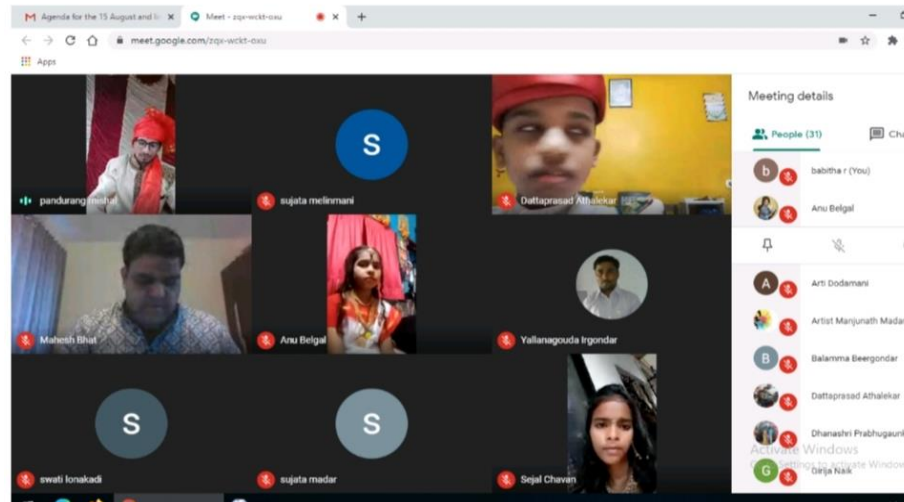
M Agenda for the 15 August and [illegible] ×
Meet - zqx-wckt-oxu ×
+
meet.google.com/zqx-wckt-oxu
Apps

pandurang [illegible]
S
sujata melinmani
Dattaprasad Athalekar
Mahesh Bhat
Anu Belgal
Yallanagouda Irgondar
S
swati lonakadi
S
sujata madar
Sejal Chavan

Meeting details
People (31)
Ch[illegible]
b babitha r (You)
Anu Belgal
A Arti Dodamani
Artist Manjunath Madar
B Balamma Beergondar
Dattaprasad Athalekar
Dhanashri Prabhugaun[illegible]
Activate Windows
Go to Settings to activate Windows
G Girija Naik